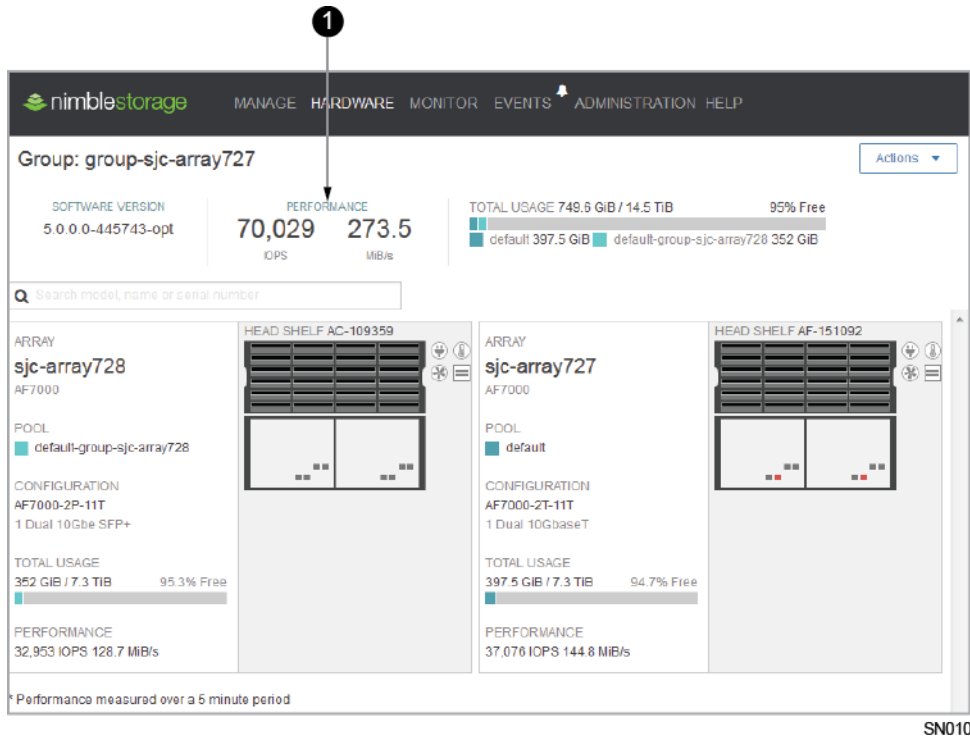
1

nimblestorage MANAGE HARDWARE MONITOR EVENTS ADMINISTRATION HELP

Group: group-sjc-array727

Actions ▾

SOFTWARE VERSION
5.0.0.0-445743-opt

PERFORMANCE
70,029 IOPS
273.5 MiB/s

TOTAL USAGE 749.6 GiB / 14.5 TiB 95% Free
default 397.5 GiB default-group-sjc-array728 352 GiB

Search model, name or serial number

ARRAY
sjc-array728
AF7000

POOL
default-group-sjc-array728

CONFIGURATION
AF7000-2P-11T
1 Dual 10Gbe SFP+

TOTAL USAGE
352 GiB / 7.3 TiB 95.3% Free

PERFORMANCE
32,953 IOPS 128.7 MiB/s

HEAD SHELF AC-109359

ARRAY
sjc-array727
AF7000

POOL
default

CONFIGURATION
AF7000-2T-11T
1 Dual 10GbaseT

TOTAL USAGE
397.5 GiB / 7.3 TiB 94.7% Free

PERFORMANCE
37,076 IOPS 144.8 MiB/s

HEAD SHELF AF-151092

* Performance measured over a 5 minute period

SN010